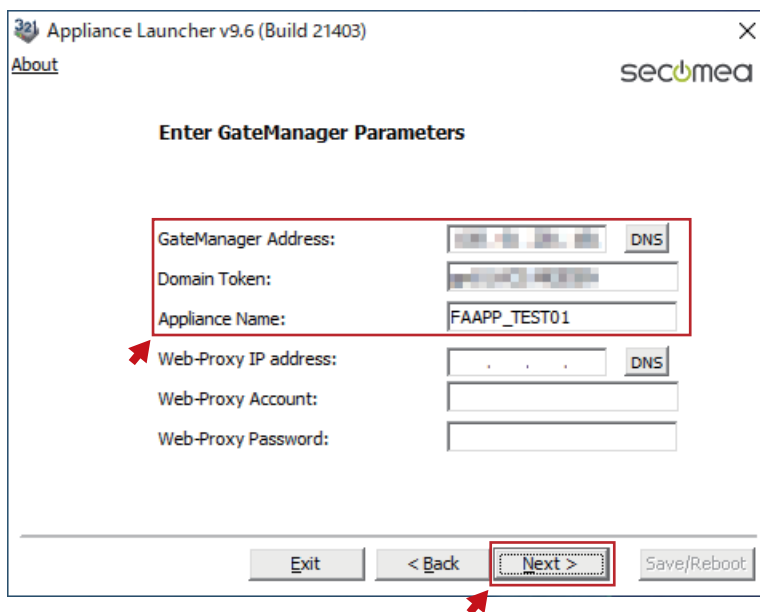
Appliance Launcher v9.6 (Build 21403)

About

secomea

Enter GateManager Parameters

GateManager Address: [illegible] DNS

Domain Token: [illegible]

Appliance Name: FAAPP_TEST01

Web-Proxy IP address: . . . DNS

Web-Proxy Account:

Web-Proxy Password:

Exit

< Back

Next >

Save/Reboot